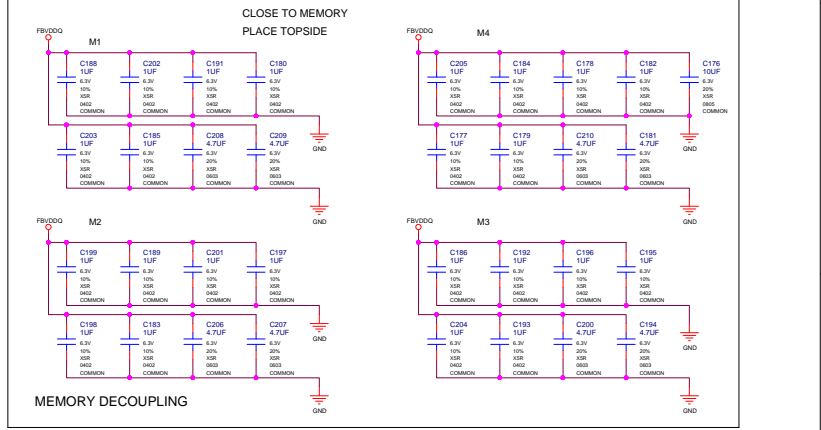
CLOSE TO MEMORY
PLACE TOPSIDE

FBVDDQ
M1

C188 1UF 6.3V 10% X5R 0402 COMMON
C202 1UF 6.3V 10% X5R 0402 COMMON
C191 1UF 6.3V 10% X5R 0402 COMMON
C180 1UF 6.3V 10% X5R 0402 COMMON
GND

C203 1UF 6.3V 10% X5R 0402 COMMON
C185 1UF 6.3V 10% X5R 0402 COMMON
C208 4.7UF 6.3V 20% X5R 0603 COMMON
C209 4.7UF 6.3V 20% X5R 0603 COMMON
GND

FBVDDQ
M4

C205 1UF 6.3V 10% X5R 0402 COMMON
C184 1UF 6.3V 10% X5R 0402 COMMON
C178 1UF 6.3V 10% X5R 0402 COMMON
C182 1UF 6.3V 10% X5R 0402 COMMON
C176 10UF 6.3V 20% X5R 0805 COMMON
GND

C177 1UF 6.3V 10% X5R 0402 COMMON
C179 1UF 6.3V 10% X5R 0402 COMMON
C210 4.7UF 6.3V 20% X5R 0603 COMMON
C181 4.7UF 6.3V 20% X5R 0603 COMMON
GND

FBVDDQ
M2

C199 1UF 6.3V 10% X5R 0402 COMMON
C189 1UF 6.3V 10% X5R 0402 COMMON
C201 1UF 6.3V 10% X5R 0402 COMMON
C197 1UF 6.3V 10% X5R 0402 COMMON
GND

C198 1UF 6.3V 10% X5R 0402 COMMON
C183 1UF 6.3V 10% X5R 0402 COMMON
C206 4.7UF 6.3V 20% X5R 0603 COMMON
C207 4.7UF 6.3V 20% X5R 0603 COMMON
GND

FBVDDQ
M3

C186 1UF 6.3V 10% X5R 0402 COMMON
C192 1UF 6.3V 10% X5R 0402 COMMON
C196 1UF 6.3V 10% X5R 0402 COMMON
C195 1UF 6.3V 10% X5R 0402 COMMON
GND

C204 1UF 6.3V 10% X5R 0402 COMMON
C193 1UF 6.3V 10% X5R 0402 COMMON
C200 4.7UF 6.3V 20% X5R 0603 COMMON
C194 4.7UF 6.3V 20% X5R 0603 COMMON
GND

MEMORY DECOUPLING